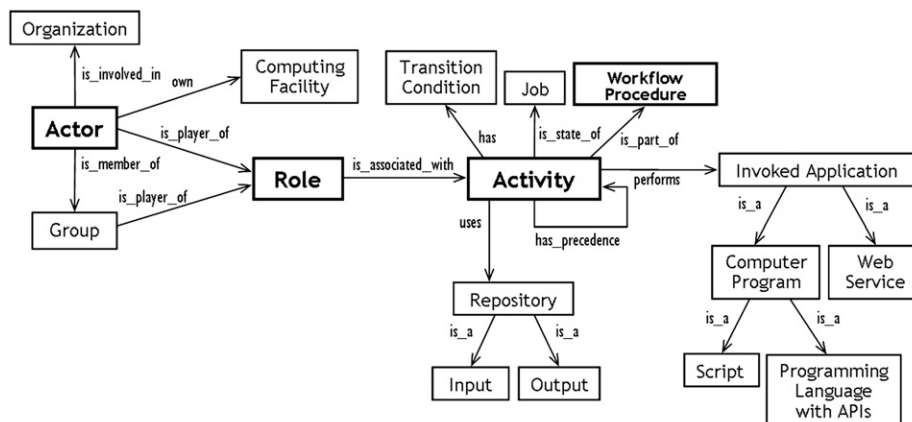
Organization
is_involved_in
own
Computing Facility
Actor
is_player_of
is_member_of
is_player_of
Group
Role
is_associated_with
Transition Condition
has
Job
is_state_of
Workflow Procedure
is_part_of
Activity
performs
has_precedence
uses
Invoked Application
is_a
is_a
Computer Program
Web Service
is_a
is_a
Script
Programming Language with APIs
Repository
is_a
is_a
Input
Output